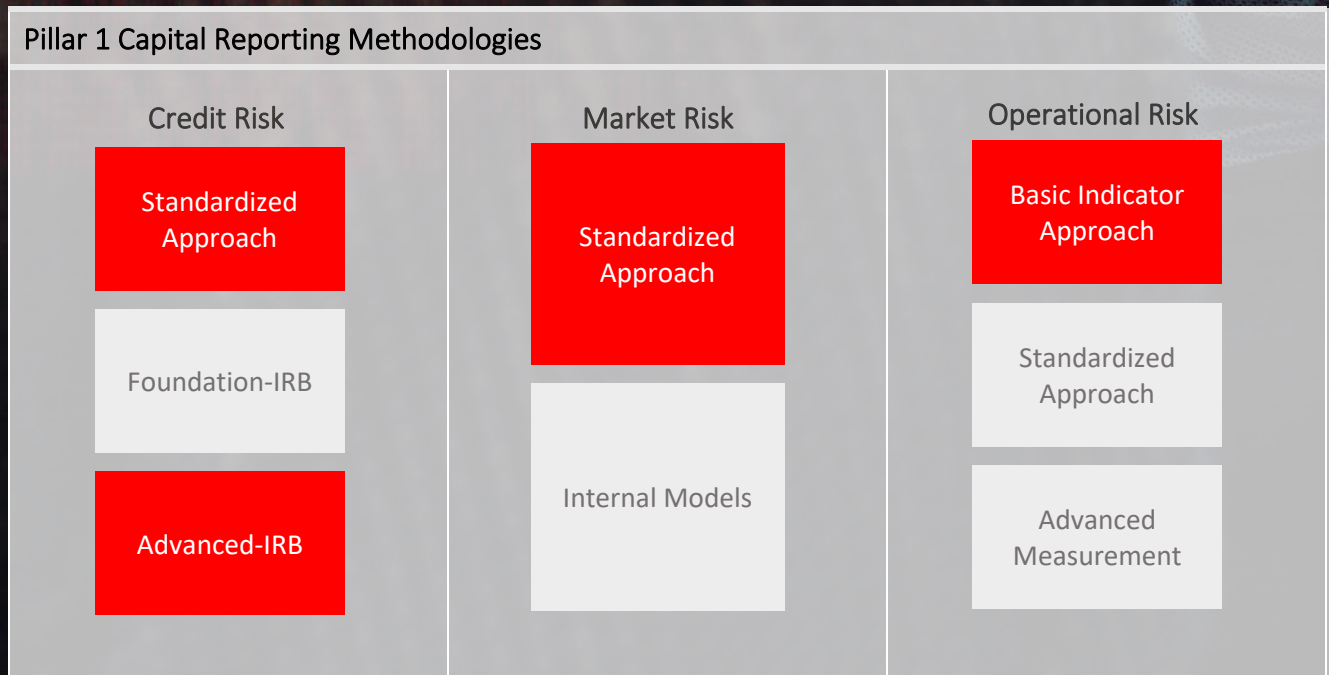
Pillar 1 Capital Reporting Methodologies

Credit Risk

Standardized Approach

Foundation-IRB

Advanced-IRB

Market Risk

Standardized Approach

Internal Models

Operational Risk

Basic Indicator Approach

Standardized Approach

Advanced Measurement